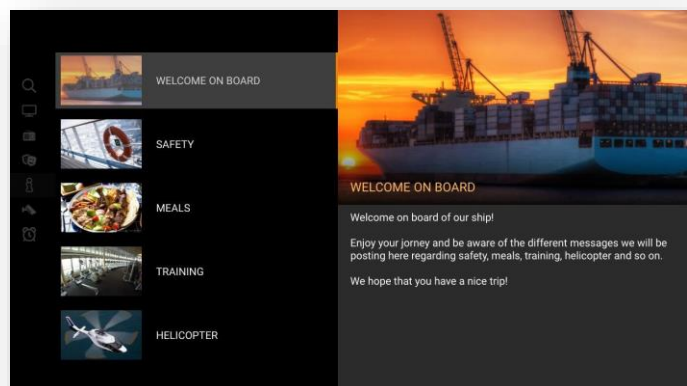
WELCOME ON BOARD

SAFETY

MEALS

TRAINING

HELICOPTER

WELCOME ON BOARD

Welcome on board of our ship!

Enjoy your jorney and be aware of the different messages we will be posting here regarding safety, meals, training, helicopter and so on.

We hope that you have a nice trip!